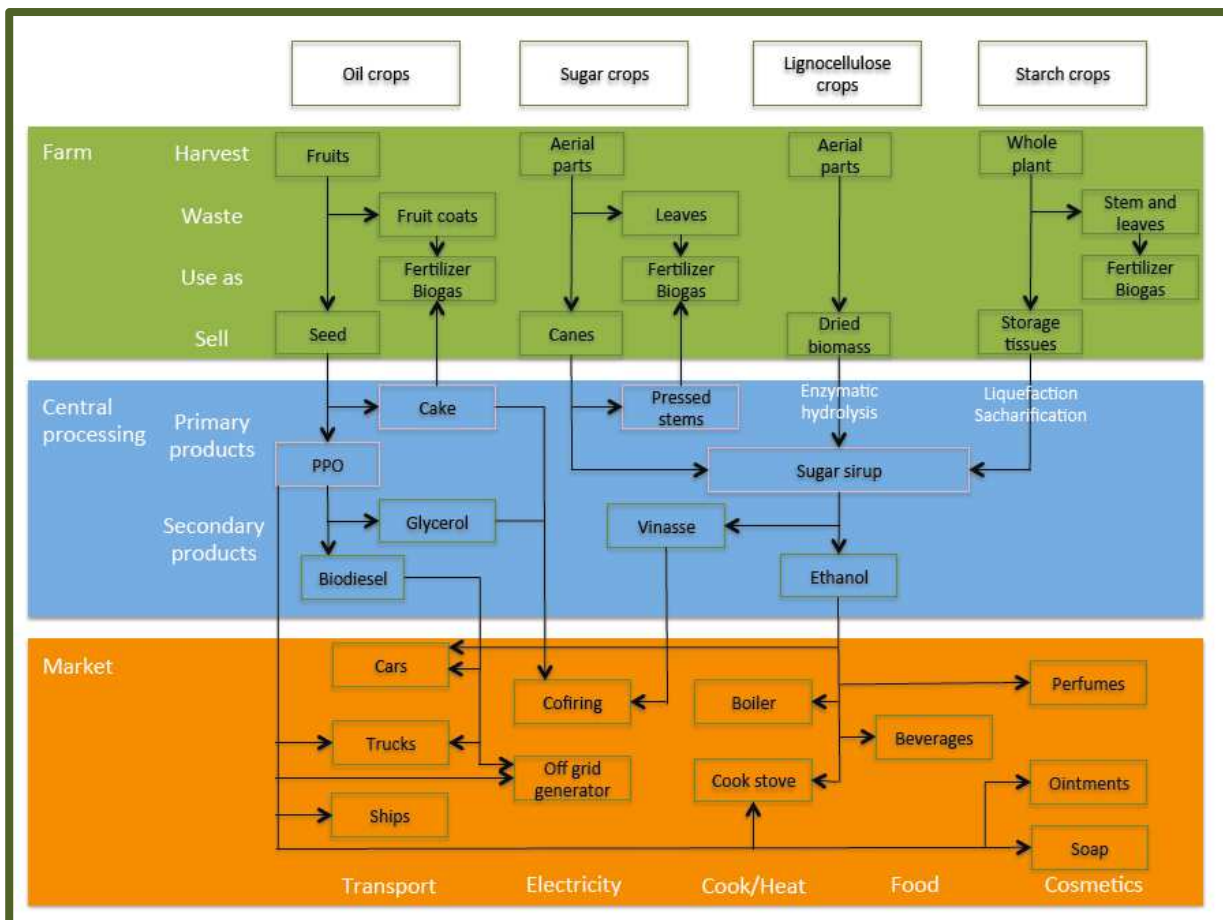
Oil crops
Sugar crops
Lignocellulose crops
Starch crops

Farm
Harvest
Waste
Use as
Sell

Fruits
Fruit coats
Fertilizer Biogas
Seed

Aerial parts
Leaves
Fertilizer Biogas
Canes

Aerial parts
Dried biomass

Whole plant
Stem and leaves
Fertilizer Biogas
Storage tissues

Central processing
Primary products
Secondary products

Cake
PPO
Glycerol
Biodiesel
Pressed stems
Enzymatic hydrolysis
Liquefaction Sacharification
Sugar sirup
Vinasse
Ethanol

Market
Cars
Cofiring
Boiler
Perfumes
Beverages
Trucks
Off grid generator
Cook stove
Ointments
Ships
Soap

Transport
Electricity
Cook/Heat
Food
Cosmetics